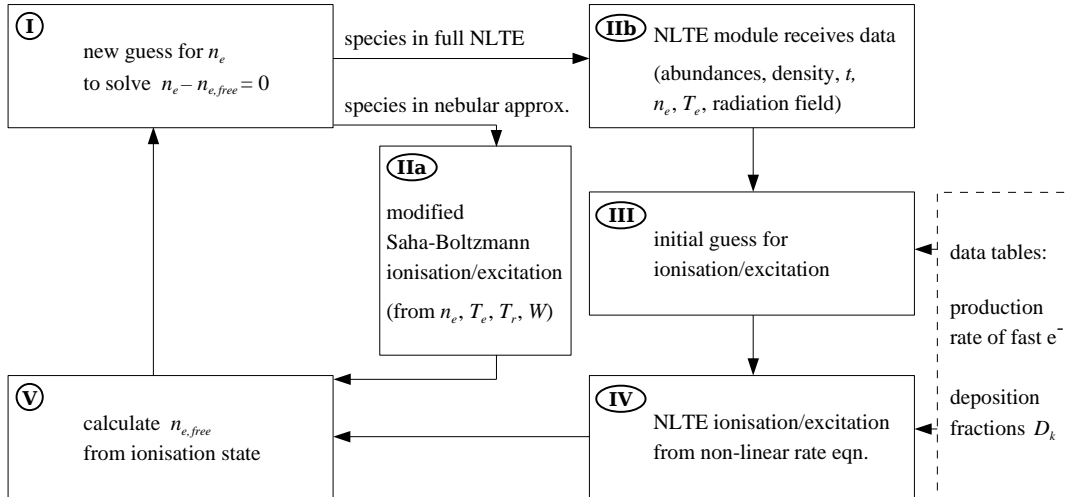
I

new guess for $n_e$
to solve $n_e - n_{e,free} = 0$

species in full NLTE

species in nebular approx.

IIb NLTE module receives data
(abundances, density, $t$, $n_e$, $T_e$, radiation field)

IIa

modified
Saha-Boltzmann
ionisation/excitation
(from $n_e$, $T_e$, $T_r$, $W$)

III

initial guess for
ionisation/excitation

data tables:

production rate of fast e$^-$

deposition fractions $D_k$

V

calculate $n_{e,free}$
from ionisation state

IV

NLTE ionisation/excitation
from non-linear rate eqn.